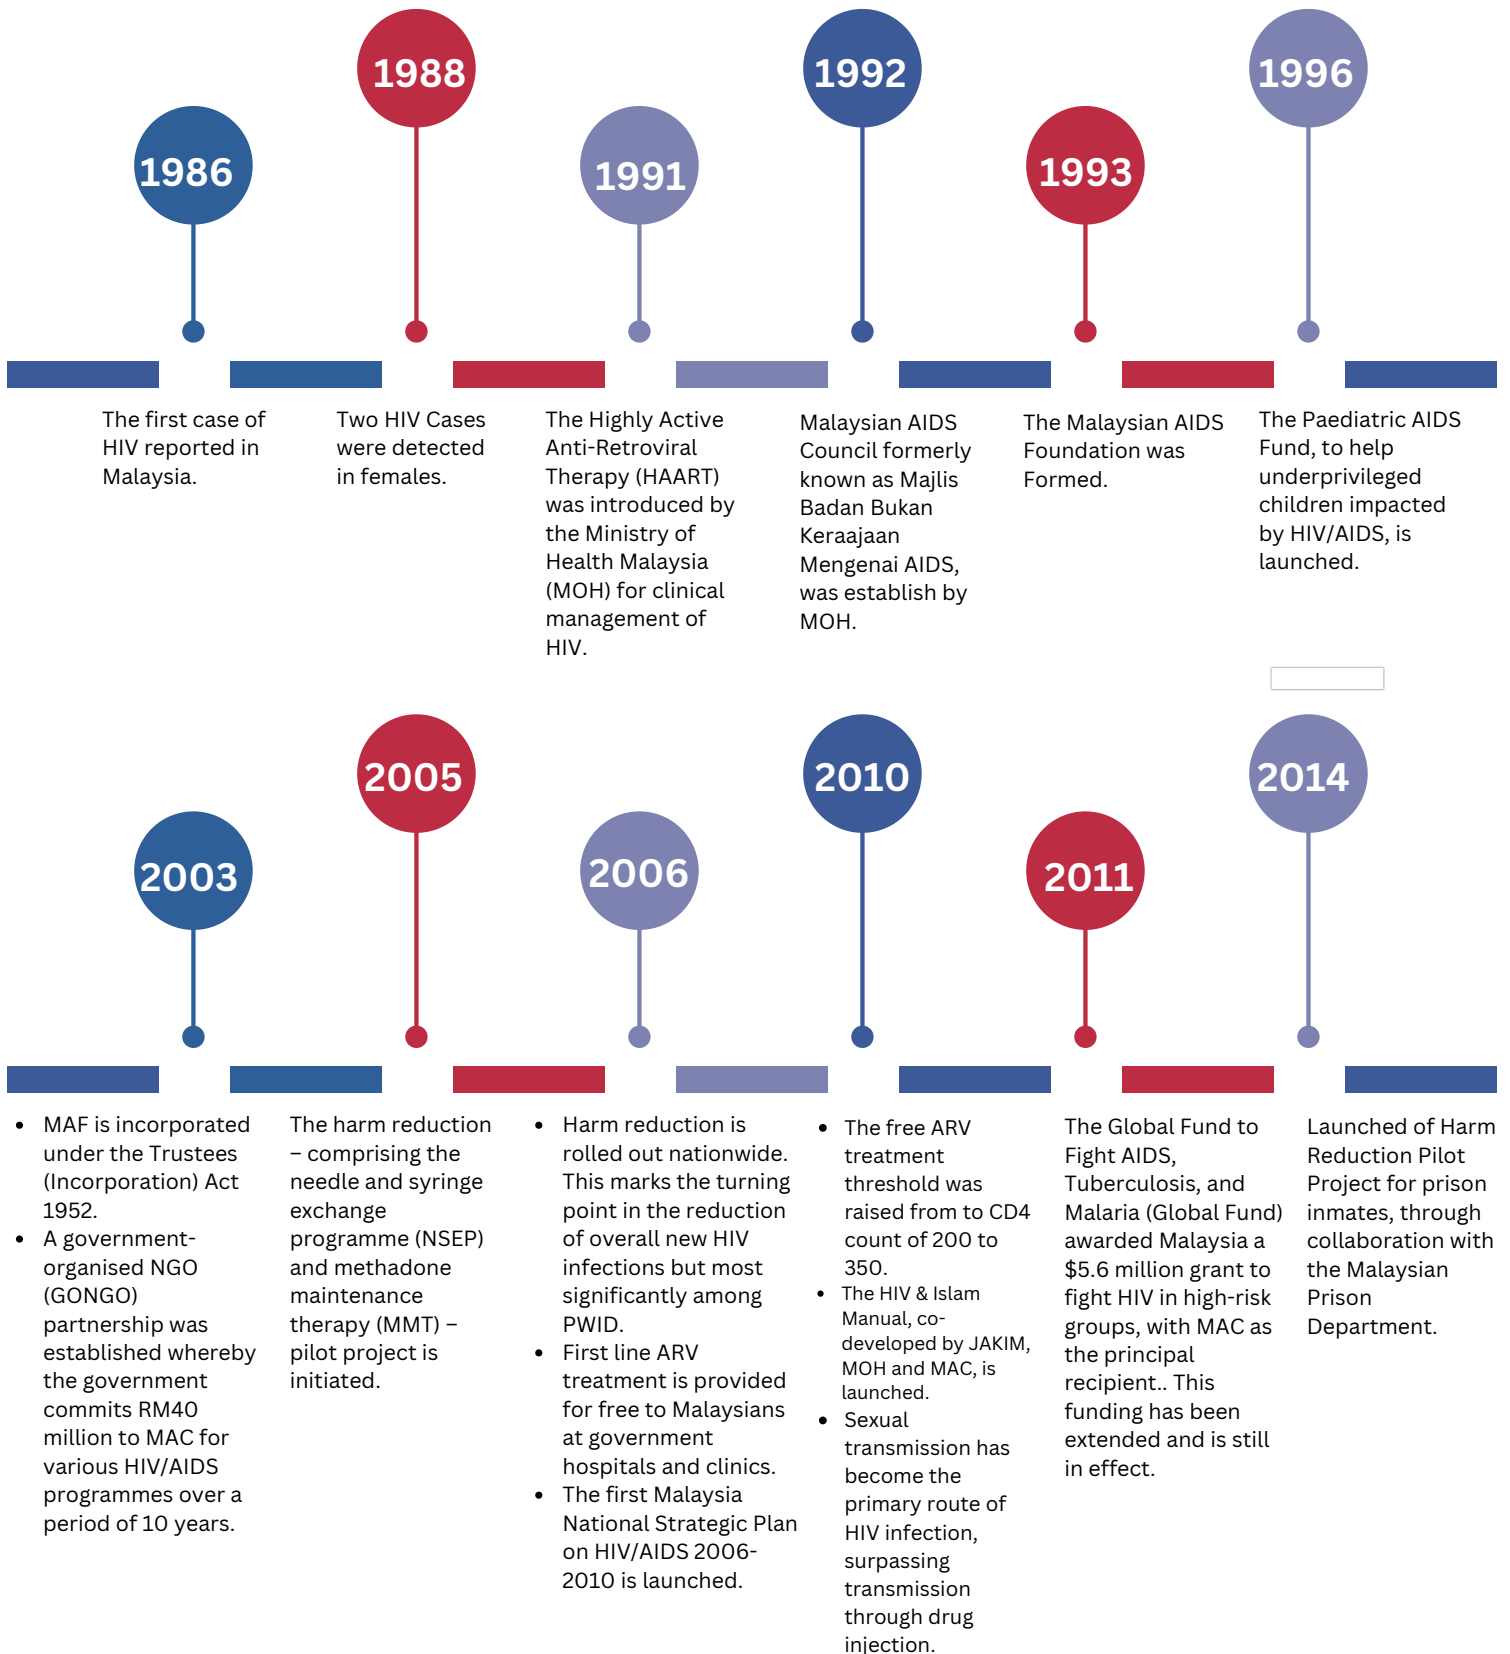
1986

The first case of HIV reported in Malaysia.

1988

Two HIV Cases were detected in females.

1991

The Highly Active Anti-Retroviral Therapy (HAART) was introduced by the Ministry of Health Malaysia (MOH) for clinical management of HIV.

1992

Malaysian AIDS Council formerly known as Majlis Badan Bukan Keraajaan Mengenai AIDS, was establish by MOH.

1993

The Malaysian AIDS Foundation was Formed.

1996

The Paediatric AIDS Fund, to help underprivileged children impacted by HIV/AIDS, is launched.

2003

- MAF is incorporated under the Trustees (Incorporation) Act 1952.
- A government-organised NGO (GONGO) partnership was established whereby the government commits RM40 million to MAC for various HIV/AIDS programmes over a period of 10 years.

2005

The harm reduction – comprising the needle and syringe exchange programme (NSEP) and methadone maintenance therapy (MMT) – pilot project is initiated.

2006

- Harm reduction is rolled out nationwide. This marks the turning point in the reduction of overall new HIV infections but most significantly among PWID.
- First line ARV treatment is provided for free to Malaysians at government hospitals and clinics.
- The first Malaysia National Strategic Plan on HIV/AIDS 2006-2010 is launched.

2010

- The free ARV treatment threshold was raised from to CD4 count of 200 to 350.
- The HIV & Islam Manual, co-developed by JAKIM, MOH and MAC, is launched.
- Sexual transmission has become the primary route of HIV infection, surpassing transmission through drug injection.

2011

The Global Fund to Fight AIDS, Tuberculosis, and Malaria (Global Fund) awarded Malaysia a $5.6 million grant to fight HIV in high-risk groups, with MAC as the principal recipient.. This funding has been extended and is still in effect.

2014

Launched of Harm Reduction Pilot Project for prison inmates, through collaboration with the Malaysian Prison Department.